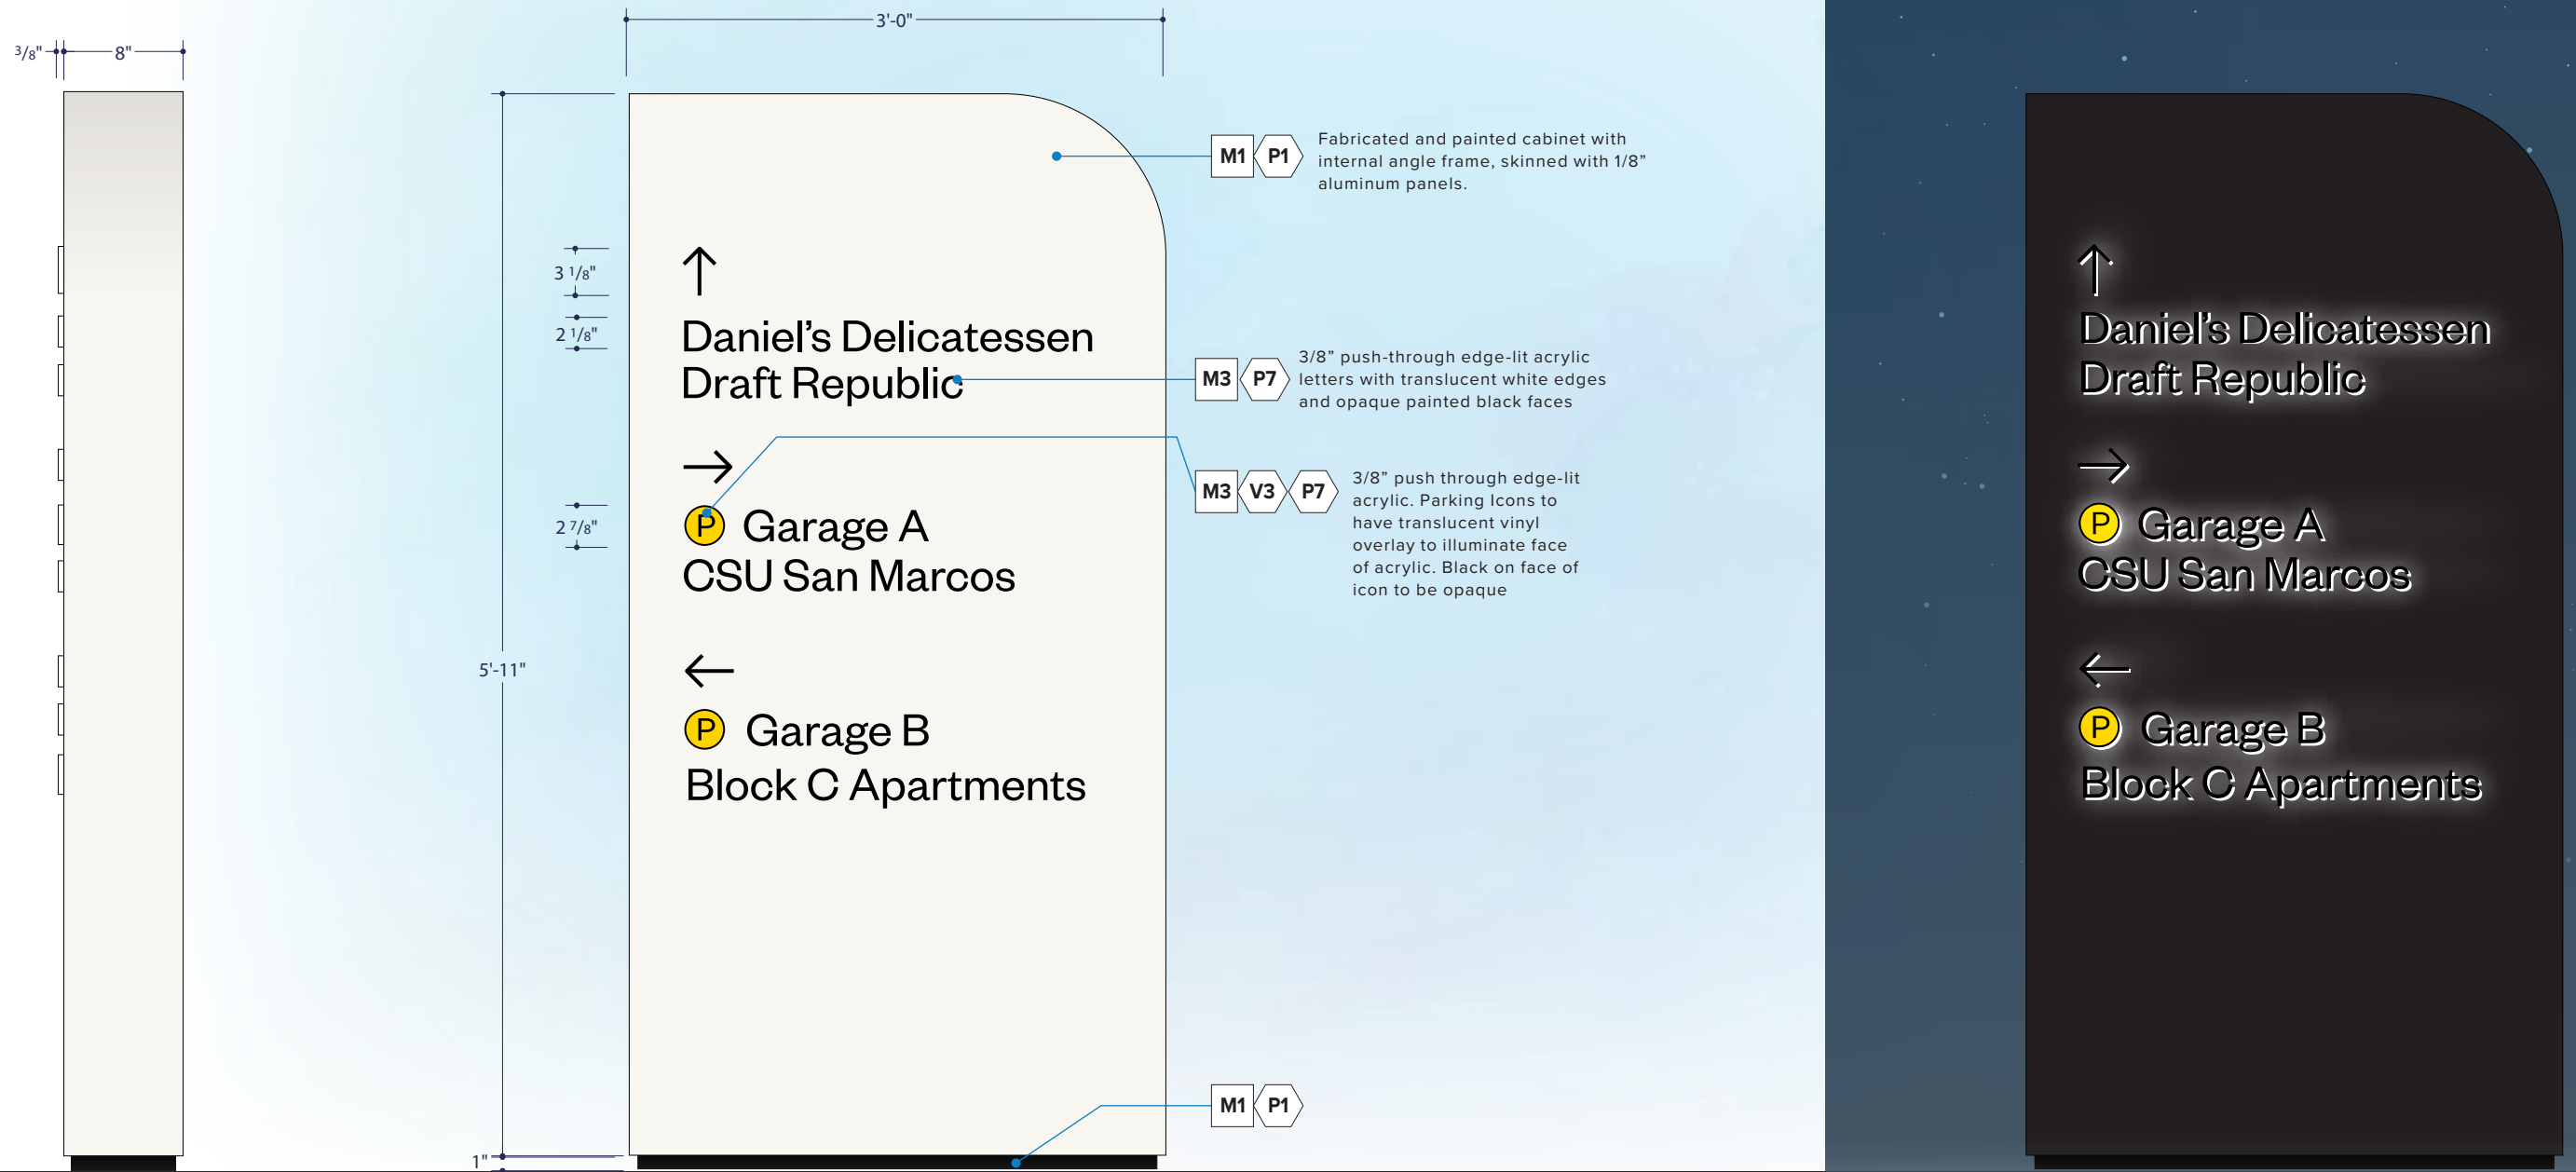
3/8" 8"

3'-0"

3 1/8"
2 1/8"
2 7/8"
5'-11"
1"

↑
Daniel's Delicatessen
Draft Republic

→
P Garage A
CSU San Marcos

←
P Garage B
Block C Apartments

M1 P1 Fabricated and painted cabinet with internal angle frame, skinned with 1/8" aluminum panels.

M3 P7 3/8" push-through edge-lit acrylic letters with translucent white edges and opaque painted black faces

M3 V3 P7 3/8" push through edge-lit acrylic. Parking Icons to have translucent vinyl overlay to illuminate face of acrylic. Black on face of icon to be opaque

M1 P1

↑
Daniel's Delicatessen
Draft Republic

→
P Garage A
CSU San Marcos

←
P Garage B
Block C Apartments